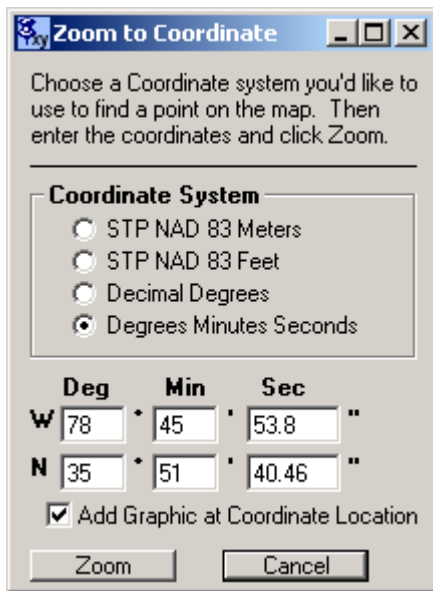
Zoom to Coordinate

Choose a Coordinate system you'd like to use to find a point on the map. Then enter the coordinates and click Zoom.

Coordinate System
STP NAD 83 Meters
STP NAD 83 Feet
Decimal Degrees
Degrees Minutes Seconds

| | Deg | | Min | | Sec | |
|---|---|---|---|---|---|---|
| W | 78 | ° | 45 | ' | 53.8 | " |
| N | 35 | ° | 51 | ' | 40.46 | " |

Add Graphic at Coordinate Location

Zoom
Cancel